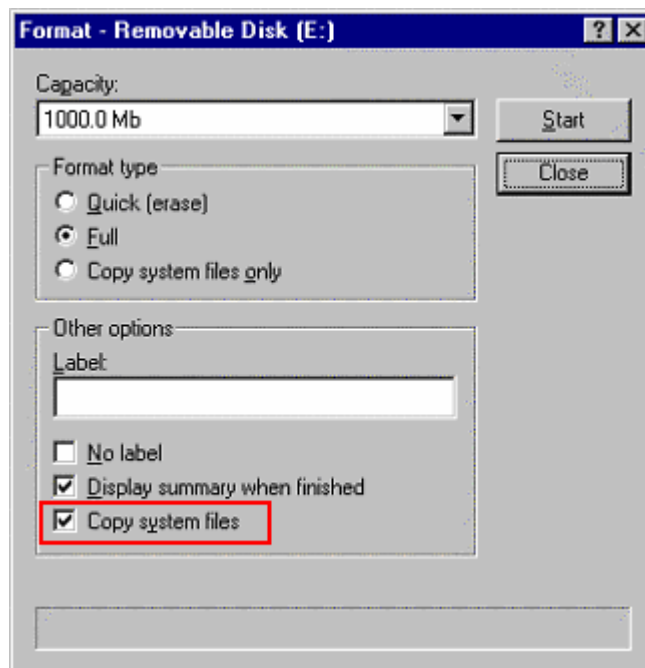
Format - Removable Disk (E:)

?

Capacity:

1000.0 Mb

Start

Close

Format type

Quick (erase)

Full

Copy system files only

Other options

Label:

No label

Display summary when finished

Copy system files